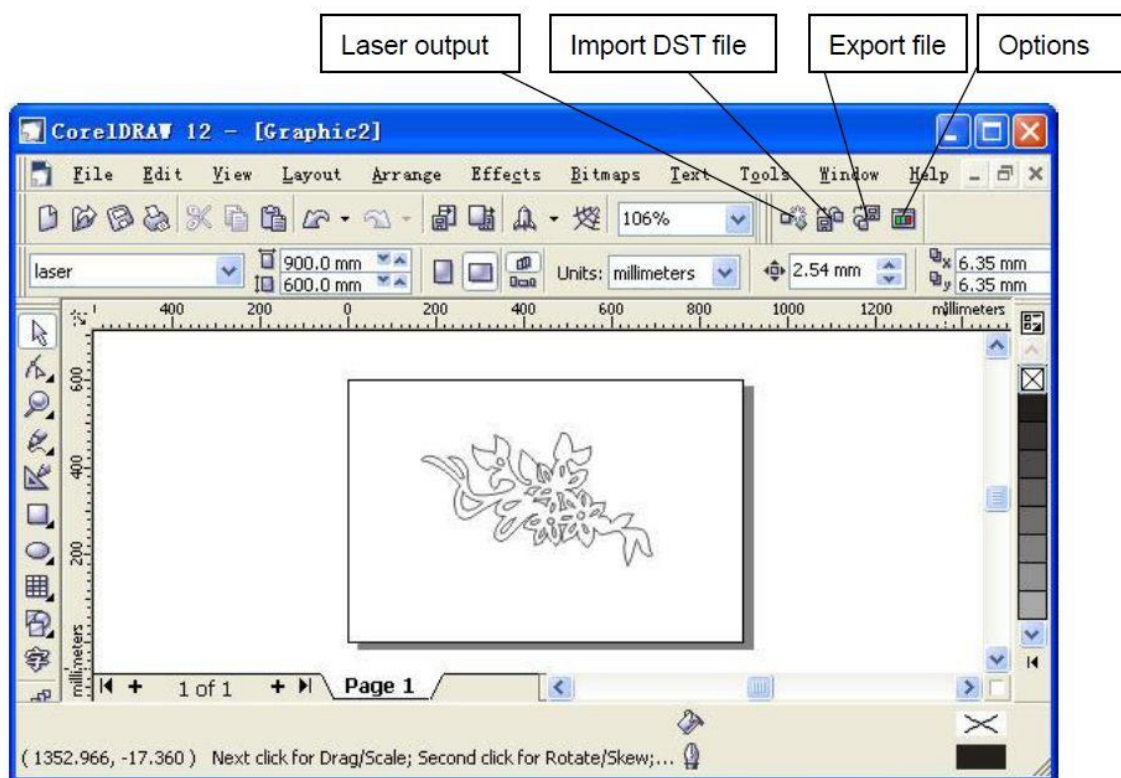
Laser output
Import DST file
Export file
Options

CorelDRAW 12 - [Graphic2]

File Edit View Layout Arrange Effects Bitmaps Text Tools Window Help

106%

laser
900.0 mm
600.0 mm
Units: millimeters
2.54 mm
x 6.35 mm
y 6.35 mm

400 200 0 200 400 600 800 1000 1200 millimeters

600
400
200
millimeters

1 of 1
Page 1

( 1352.966, -17.360 ) Next click for Drag/Scale; Second click for Rotate/Skew;...